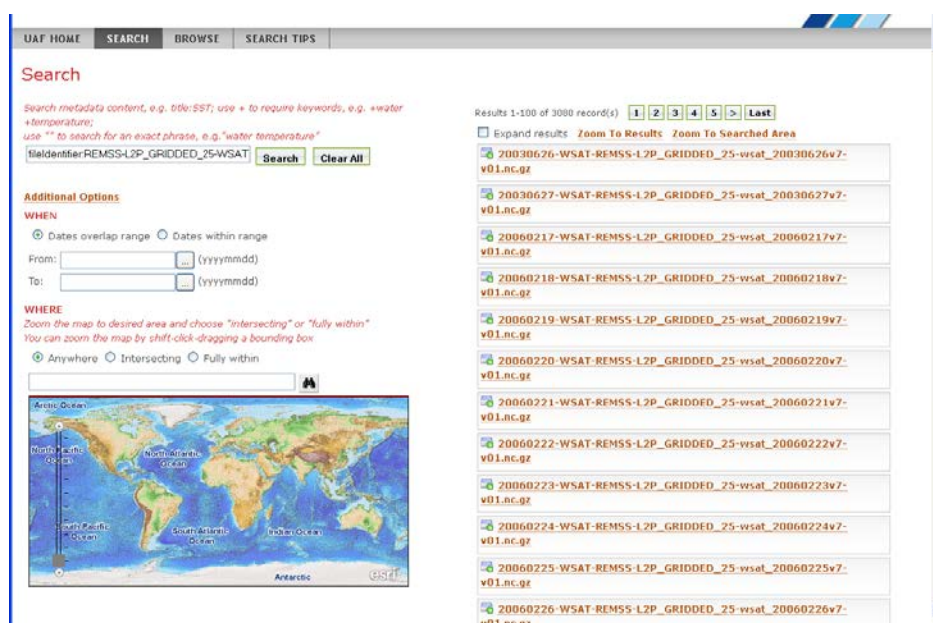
UAF HOME SEARCH BROWSE SEARCH TIPS

Search

Search metadata content, e.g. title:SST; use + to require keywords, e.g. +water +temperature;
use "" to search for an exact phrase, e.g."water temperature"

fileidentifier:REMSS-L2P_GRIDDED_25-WSAT Search Clear All

Additional Options

WHEN

Dates overlap range Dates within range

From: (yyyymmdd)

To: (yyyymmdd)

WHERE

Zoom the map to desired area and choose "intersecting" or "fully within"
You can zoom the map by shift-click-dragging a bounding box

Anywhere Intersecting Fully within

Arctic Ocean
North Pacific Ocean
North Atlantic Ocean
South Pacific Ocean
South Atlantic Ocean
Indian Ocean
Antarctic
esri

Results 1-100 of 3080 record(s) 1 2 3 4 5 > Last

Expand results Zoom To Results Zoom To Searched Area

20030626-WSAT-REMSS-L2P_GRIDDED_25-wsat_20030626v7-v01.nc.gz

20030627-WSAT-REMSS-L2P_GRIDDED_25-wsat_20030627v7-v01.nc.gz

20060217-WSAT-REMSS-L2P_GRIDDED_25-wsat_20060217v7-v01.nc.gz

20060218-WSAT-REMSS-L2P_GRIDDED_25-wsat_20060218v7-v01.nc.gz

20060219-WSAT-REMSS-L2P_GRIDDED_25-wsat_20060219v7-v01.nc.gz

20060220-WSAT-REMSS-L2P_GRIDDED_25-wsat_20060220v7-v01.nc.gz

20060221-WSAT-REMSS-L2P_GRIDDED_25-wsat_20060221v7-v01.nc.gz

20060222-WSAT-REMSS-L2P_GRIDDED_25-wsat_20060222v7-v01.nc.gz

20060223-WSAT-REMSS-L2P_GRIDDED_25-wsat_20060223v7-v01.nc.gz

20060224-WSAT-REMSS-L2P_GRIDDED_25-wsat_20060224v7-v01.nc.gz

20060225-WSAT-REMSS-L2P_GRIDDED_25-wsat_20060225v7-v01.nc.gz

20060226-WSAT-REMSS-L2P_GRIDDED_25-wsat_20060226v7-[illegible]